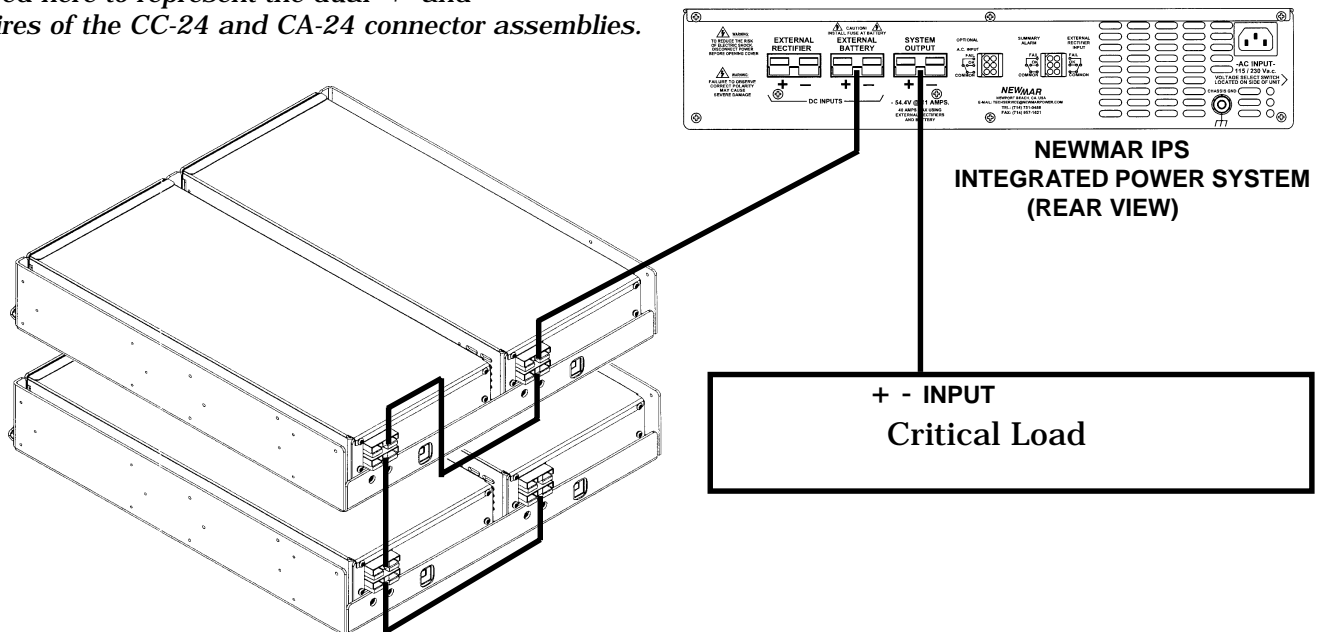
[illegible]ed here to represent the dual "+" and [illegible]ires of the CC-24 and CA-24 connector assemblies.

WARNING: TO REDUCE THE RISK OF ELECTRIC SHOCK DISCONNECT POWER BEFORE OPENING COVER

WARNING: FAILURE TO OBSERVE CORRECT POLARITY MAY CAUSE SEVERE DAMAGE

EXTERNAL RECTIFIER
+ −

CAUTION INSTALL FUSE AT BATTERY
EXTERNAL BATTERY
+ −

DC INPUTS

SYSTEM OUTPUT
+ −

- 54.4V @ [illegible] AMPS.
40 AMPS MAX USING EXTERNAL RECTIFIERS AND BATTERY

OPTIONAL
A.C. INPUT
FAIL OK COMMON

SUMMARY ALARM
FAIL OK COMMON

EXTERNAL RECTIFIER INPUT
FAIL OK COMMON

NEWMAR
NEWPORT BEACH, CA USA
E-MAIL: TECHSERVICE@NEWMARPOWER.COM
TEL: (714) 751-0488
FAX: (714) 957-1621

-AC INPUT-
115 / 230 Va.c
VOLTAGE SELECT SWITCH LOCATED ON SIDE OF UNIT

CHASSIS GND

NEWMAR IPS
INTEGRATED POWER SYSTEM
(REAR VIEW)

+ - INPUT
Critical Load